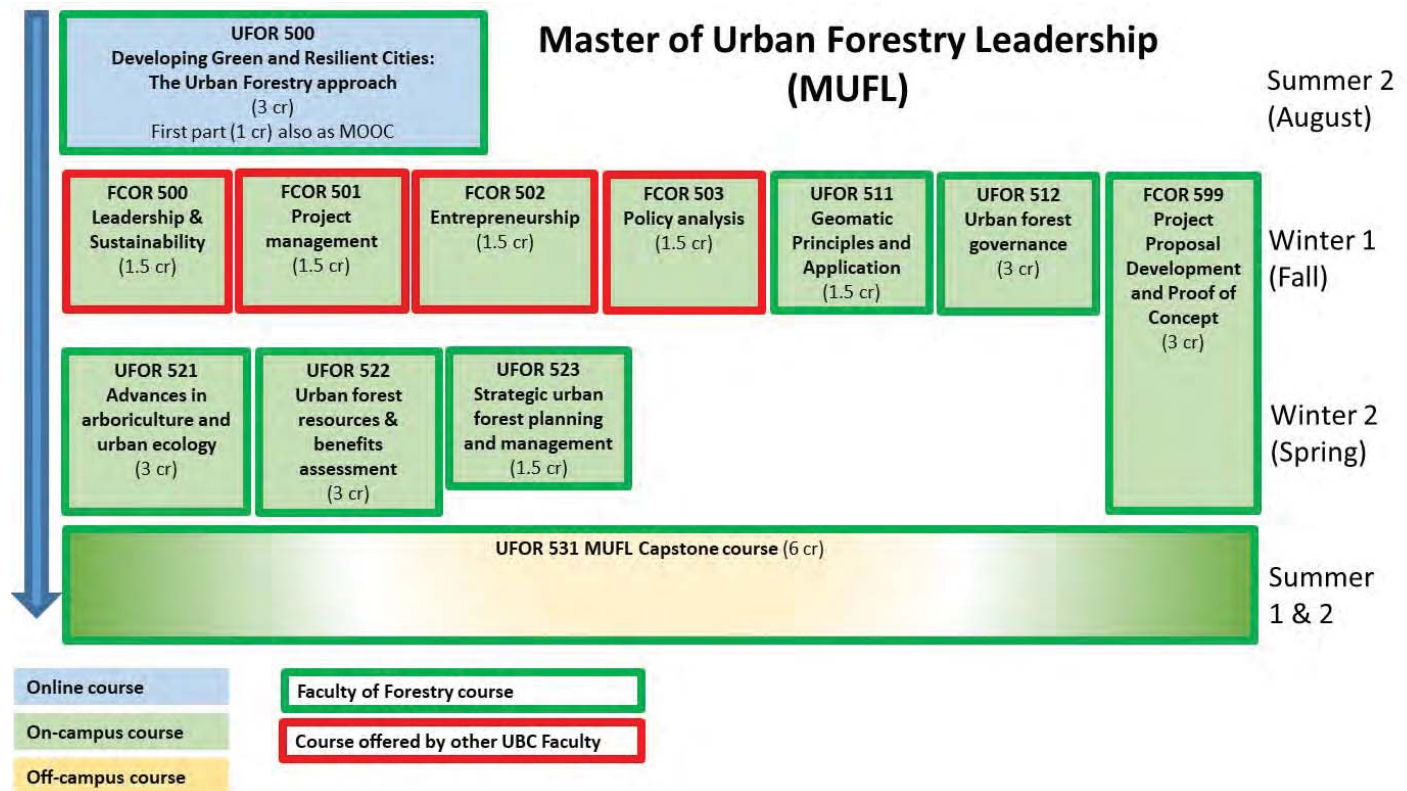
UFOR 500
Developing Green and Resilient Cities: The Urban Forestry approach
(3 cr)
First part (1 cr) also as MOOC

Master of Urban Forestry Leadership (MUFL)

Summer 2 (August)

FCOR 500
Leadership & Sustainability
(1.5 cr)

FCOR 501
Project management
(1.5 cr)

FCOR 502
Entrepreneurship
(1.5 cr)

FCOR 503
Policy analysis
(1.5 cr)

UFOR 511
Geomatic Principles and Application
(1.5 cr)

UFOR 512
Urban forest governance
(3 cr)

FCOR 599
Project Proposal Development and Proof of Concept
(3 cr)

Winter 1 (Fall)

UFOR 521
Advances in arboriculture and urban ecology
(3 cr)

UFOR 522
Urban forest resources & benefits assessment
(3 cr)

UFOR 523
Strategic urban forest planning and management
(1.5 cr)

Winter 2 (Spring)

UFOR 531 MUFL Capstone course (6 cr)

Summer 1 & 2

Online course
On-campus course
Off-campus course

Faculty of Forestry course
Course offered by other UBC Faculty